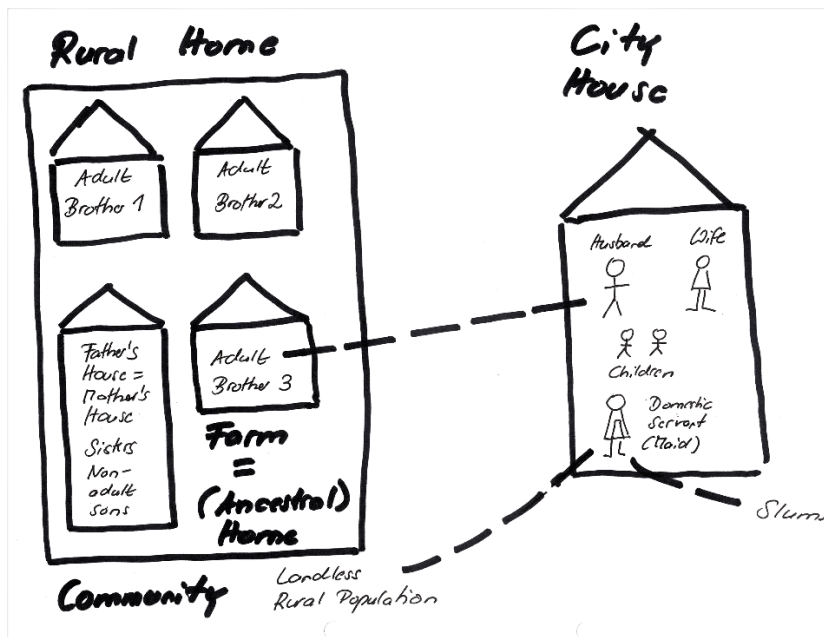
Rural Home

Adult Brother 1

Adult Brother 2

Father's House = Mother's House

Sisters

Non-adult sons

Adult Brother 3

Farm = (Ancestral) Home

Community

City House

Husband

Wife

Children

Domestic Servant (Maid)

Slum

Landless Rural Population